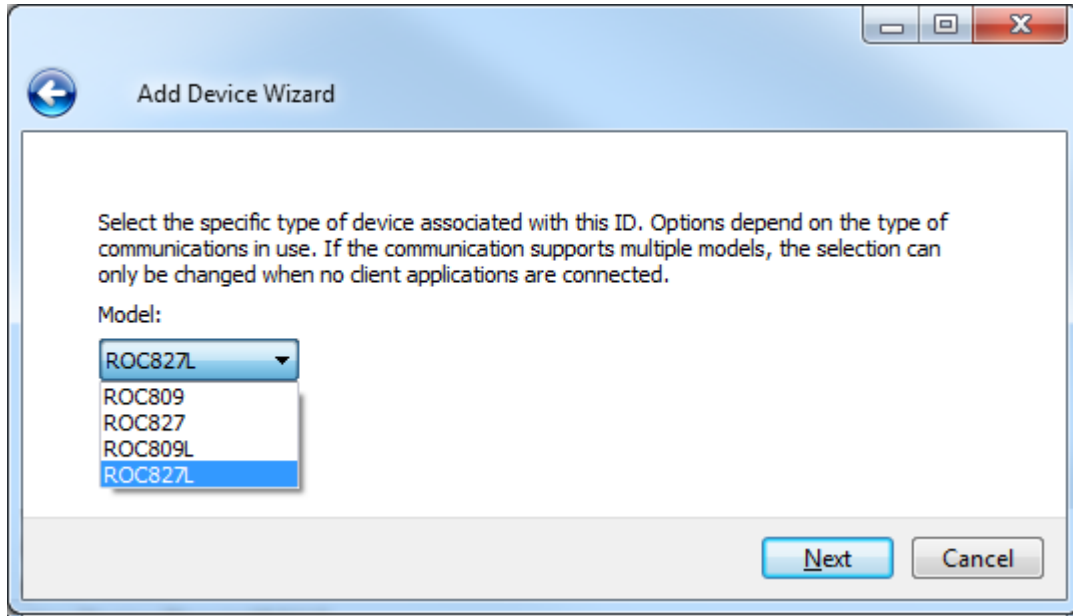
Add Device Wizard

Select the specific type of device associated with this ID. Options depend on the type of communications in use. If the communication supports multiple models, the selection can only be changed when no client applications are connected.

Model:

ROC827L

ROC809
ROC827
ROC809L
ROC827L

Next
Cancel